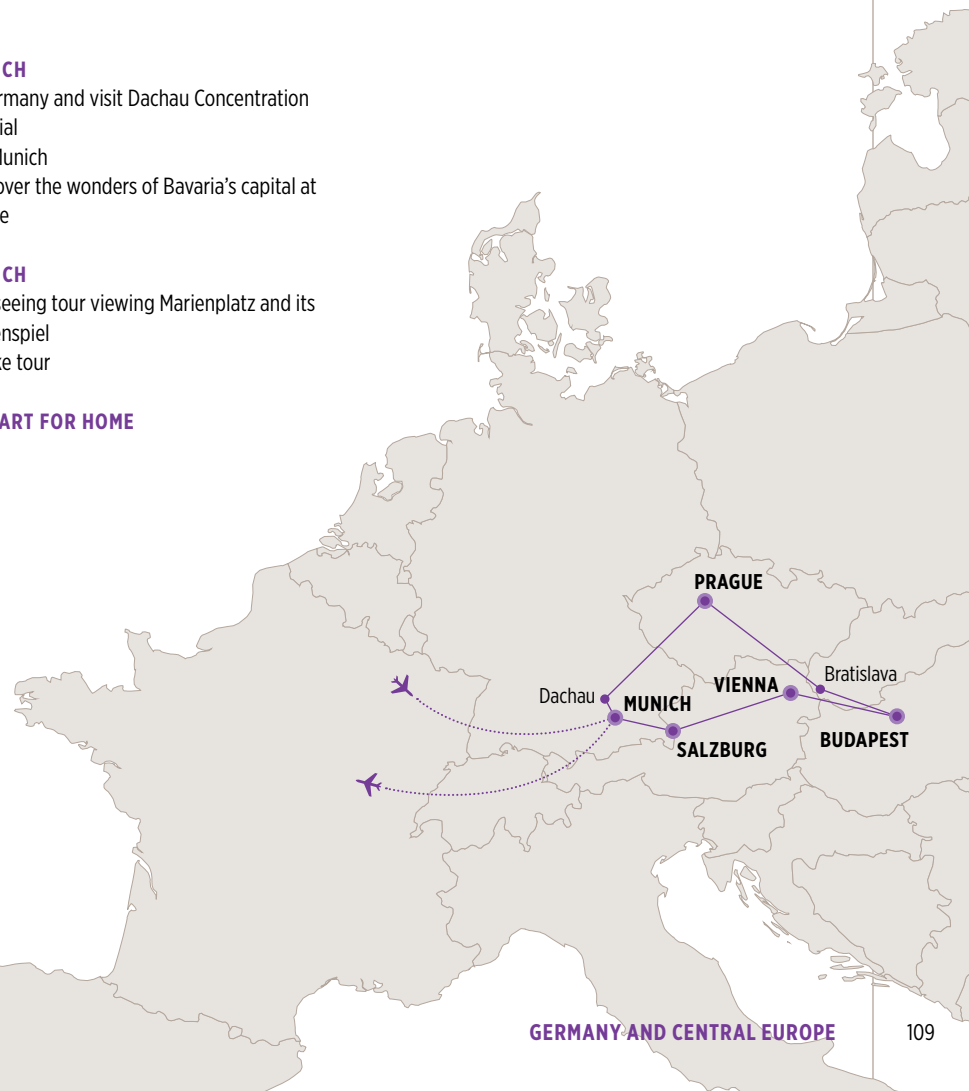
CH
rmany and visit Dachau Concentration
ial
lunich
over the wonders of Bavaria's capital at
e

CH
eeing tour viewing Marienplatz and its
nspiel
e tour

ART FOR HOME

PRAGUE
Bratislava
VIENNA
Dachau
MUNICH
SALZBURG
BUDAPEST

GERMANY AND CENTRAL EUROPE 109